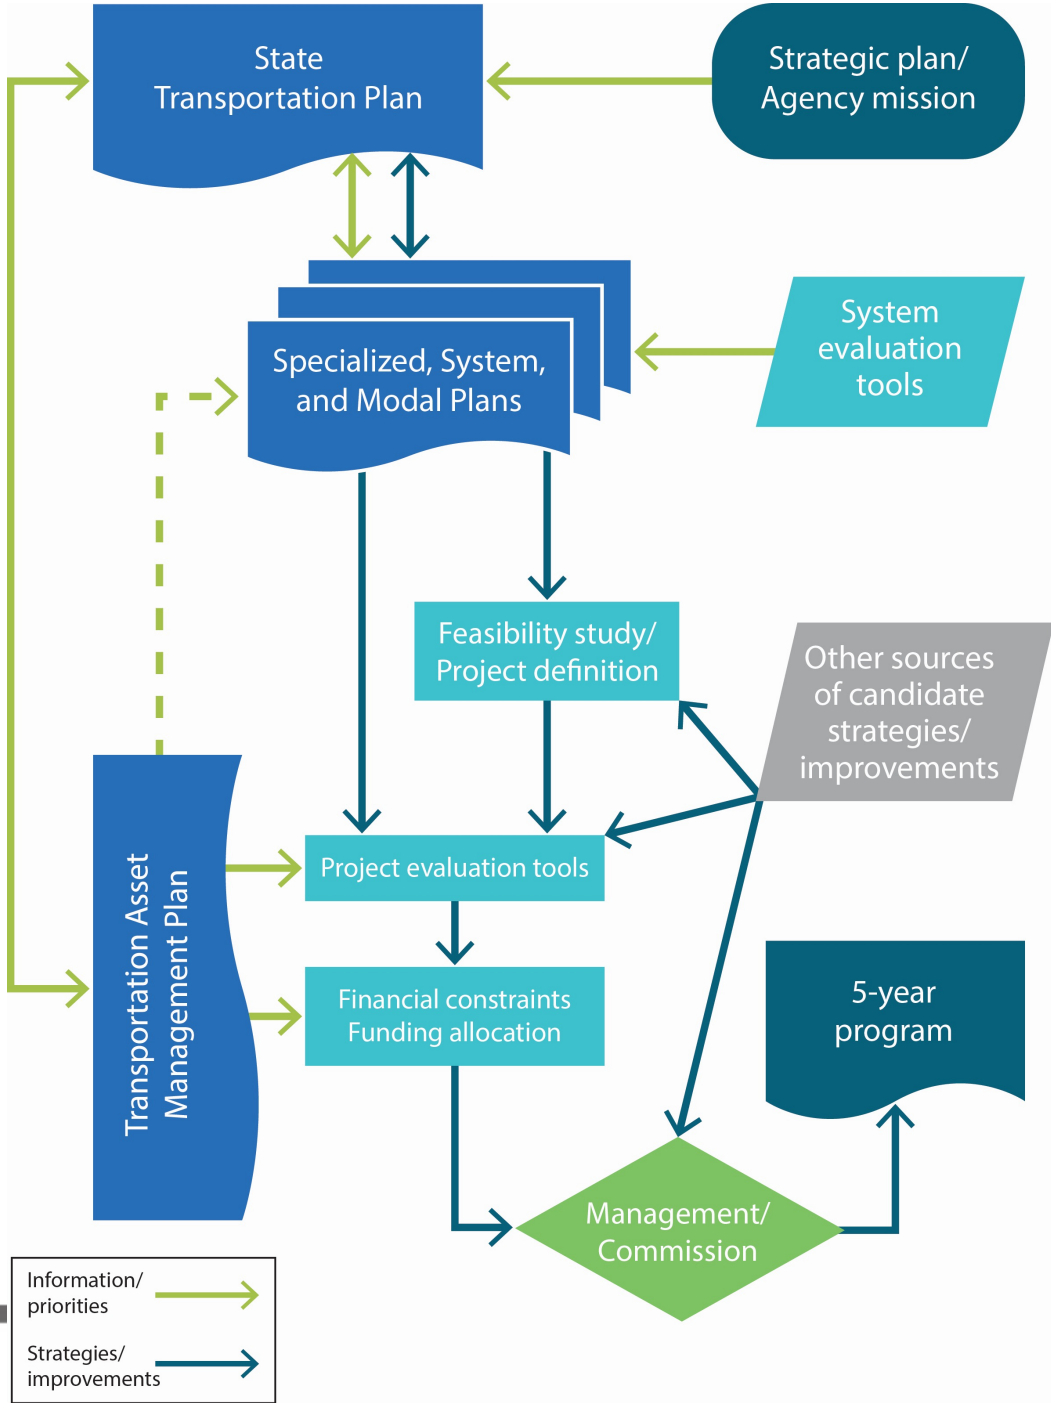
State Transportation Plan

Strategic plan/ Agency mission

Specialized, System, and Modal Plans

System evaluation tools

Feasibility study/ Project definition

Other sources of candidate strategies/ improvements

Transportation Asset Management Plan

Project evaluation tools

Financial constraints Funding allocation

5-year program

Management/ Commission

Information/ priorities

Strategies/ improvements